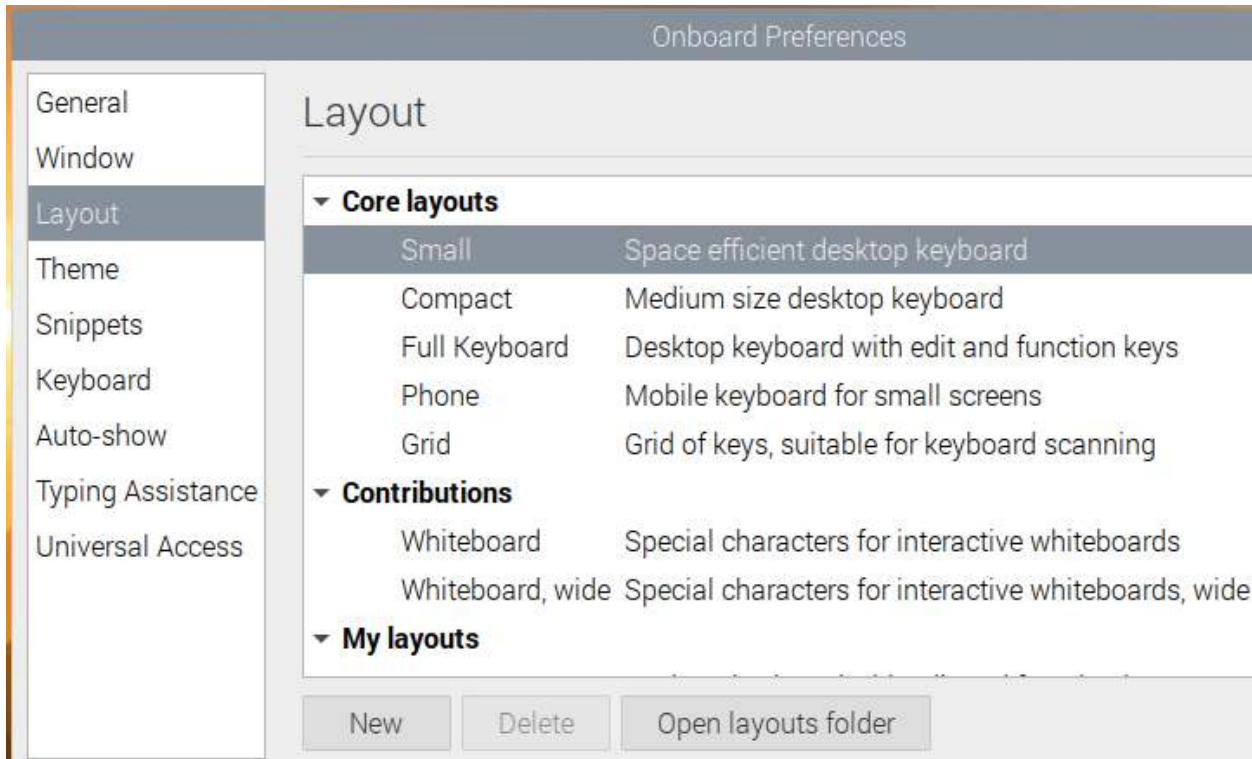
Onboard Preferences

General
Window
Layout
Theme
Snippets
Keyboard
Auto-show
Typing Assistance
Universal Access

Layout

Core layouts

| | |
|---|---|
| Small | Space efficient desktop keyboard |
| Compact | Medium size desktop keyboard |
| Full Keyboard | Desktop keyboard with edit and function keys |
| Phone | Mobile keyboard for small screens |
| Grid | Grid of keys, suitable for keyboard scanning |

Contributions

| | |
|---|---|
| Whiteboard | Special characters for interactive whiteboards |
| Whiteboard, wide | Special characters for interactive whiteboards, wide |

My layouts

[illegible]

New
Delete
Open layouts folder